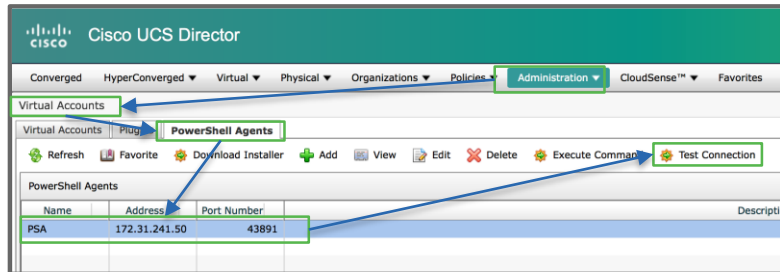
cisco Cisco UCS Director

Converged HyperConverged ▼ Virtual ▼ Physical ▼ Organizations ▼ Policies ▼ Administration ▼ CloudSense™ ▼ Favorites

Virtual Accounts

Virtual Accounts Plug PowerShell Agents

Refresh Favorite Download Installer Add View Edit Delete Execute Comma Test Connection

PowerShell Agents

| Name | Address | Port Number | Descripti |
|---|---|---|---|
| PSA | 172.31.241.50 | 43891 | |